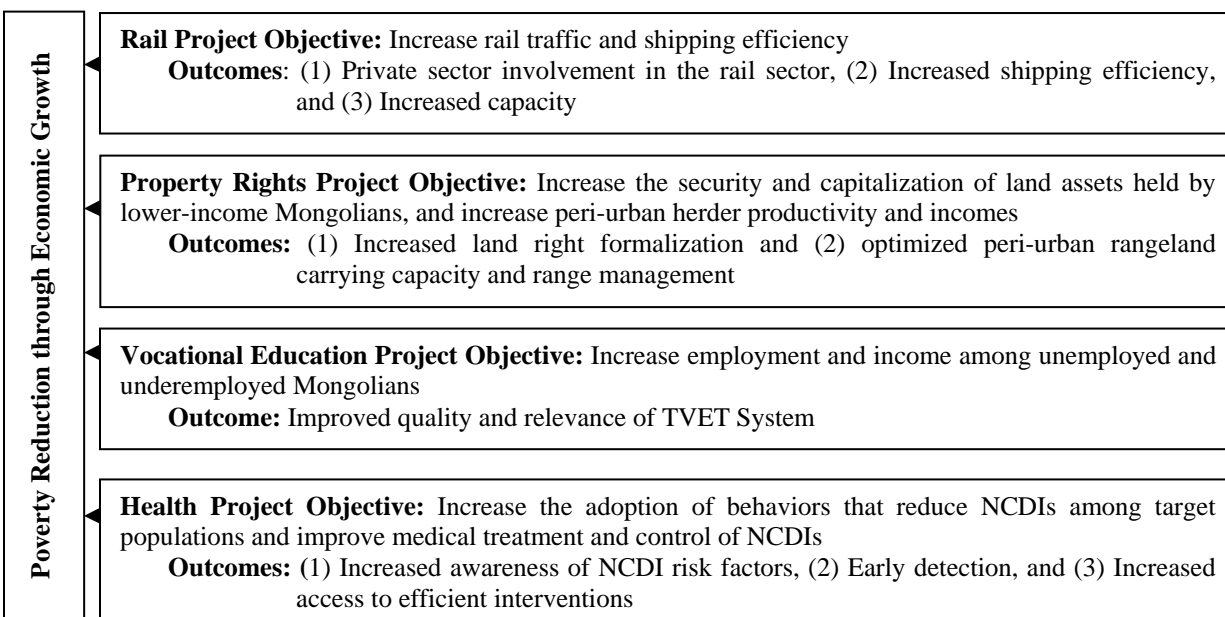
Poverty Reduction through Economic Growth

**Rail Project Objective:** Increase rail traffic and shipping efficiency
**Outcomes**: (1) Private sector involvement in the rail sector, (2) Increased shipping efficiency, and (3) Increased capacity

**Property Rights Project Objective:** Increase the security and capitalization of land assets held by lower-income Mongolians, and increase peri-urban herder productivity and incomes
**Outcomes:** (1) Increased land right formalization and (2) optimized peri-urban rangeland carrying capacity and range management

**Vocational Education Project Objective:** Increase employment and income among unemployed and underemployed Mongolians
**Outcome:** Improved quality and relevance of TVET System

**Health Project Objective:** Increase the adoption of behaviors that reduce NCDIs among target populations and improve medical treatment and control of NCDIs
**Outcomes:** (1) Increased awareness of NCDI risk factors, (2) Early detection, and (3) Increased access to efficient interventions